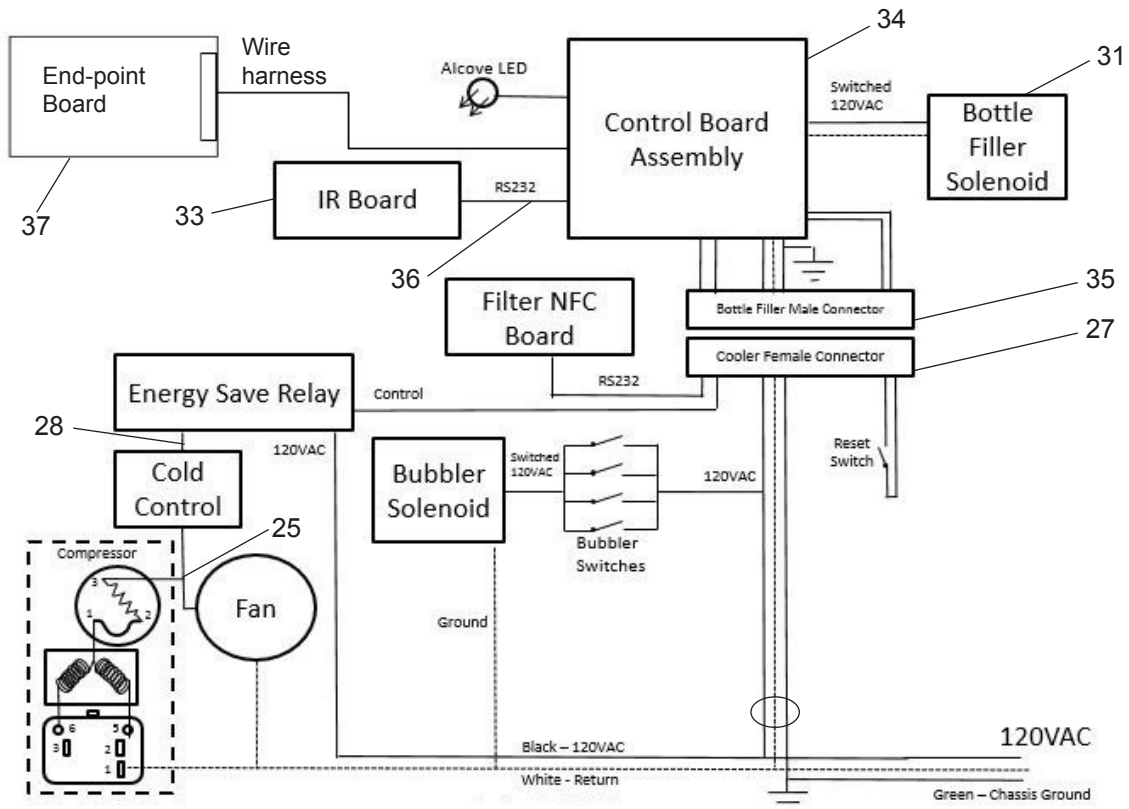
End-point Board

Wire harness

37

Alcove LED

34

Control Board Assembly

Switched 120VAC

31

Bottle Filler Solenoid

33

IR Board

RS232

36

Filter NFC Board

Bottle Filler Male Connector

35

Cooler Female Connector

27

Energy Save Relay

Control

RS232

28

120VAC

Cold Control

Bubbler Solenoid

Switched 120VAC

120VAC

Reset Switch

25

Compressor

3

1

2

Fan

Bubbler Switches

Ground

6

5

3

2

1

Black – 120VAC

120VAC

White - Return

Green – Chassis Ground